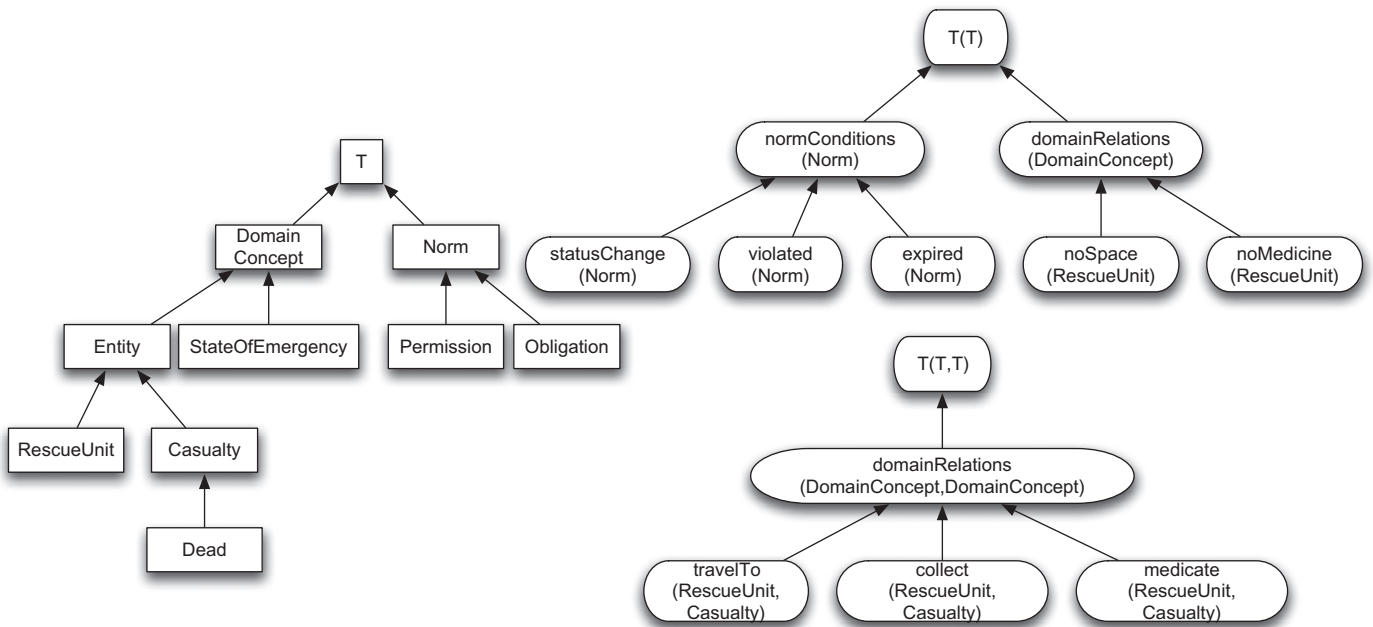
T

Domain Concept

Norm

Entity

StateOfEmergency

Permission

Obligation

RescueUnit

Casualty

Dead

T(T)

normConditions (Norm)

domainRelations (DomainConcept)

statusChange (Norm)

violated (Norm)

expired (Norm)

noSpace (RescueUnit)

noMedicine (RescueUnit)

T(T,T)

domainRelations (DomainConcept,DomainConcept)

travelTo (RescueUnit, Casualty)

collect (RescueUnit, Casualty)

medicate (RescueUnit, Casualty)